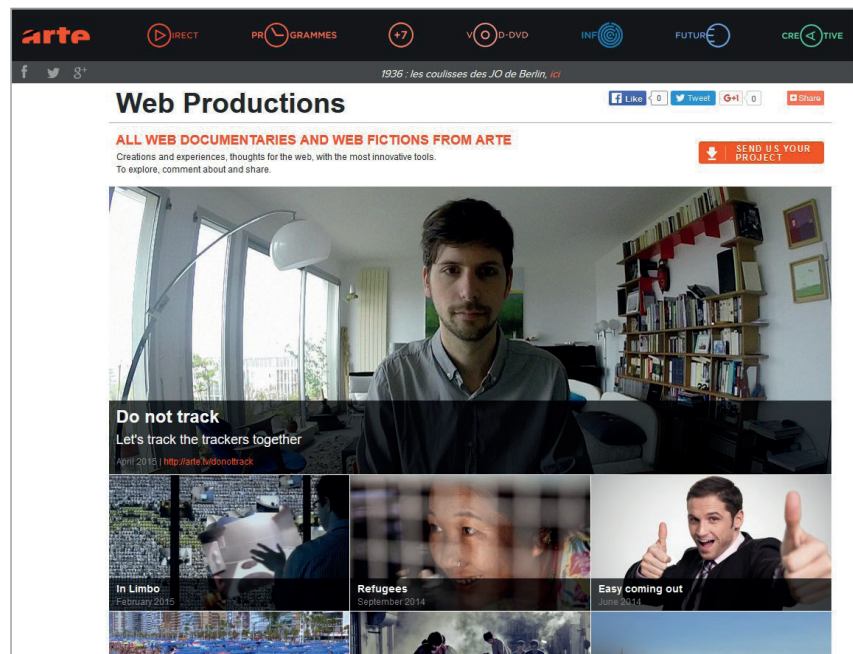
arte DIRECT PROGRAMMES +7 VOD-DVD INFO FUTURE CREATIVE

f 8+ 1936 : les coulisses des JO de Berlin, ici

Web Productions

Like 0 Tweet G+1 0 Share

ALL WEB DOCUMENTARIES AND WEB FICTIONS FROM ARTE

Creations and experiences, thoughts for the web, with the most innovative tools.
To explore, comment about and share.

SEND US YOUR PROJECT

Do not track

Let's track the trackers together

April 2015 | http://arte.tv/donottrack

In Limbo
February 2015

Refugees
September 2014

Easy coming out
June 2014